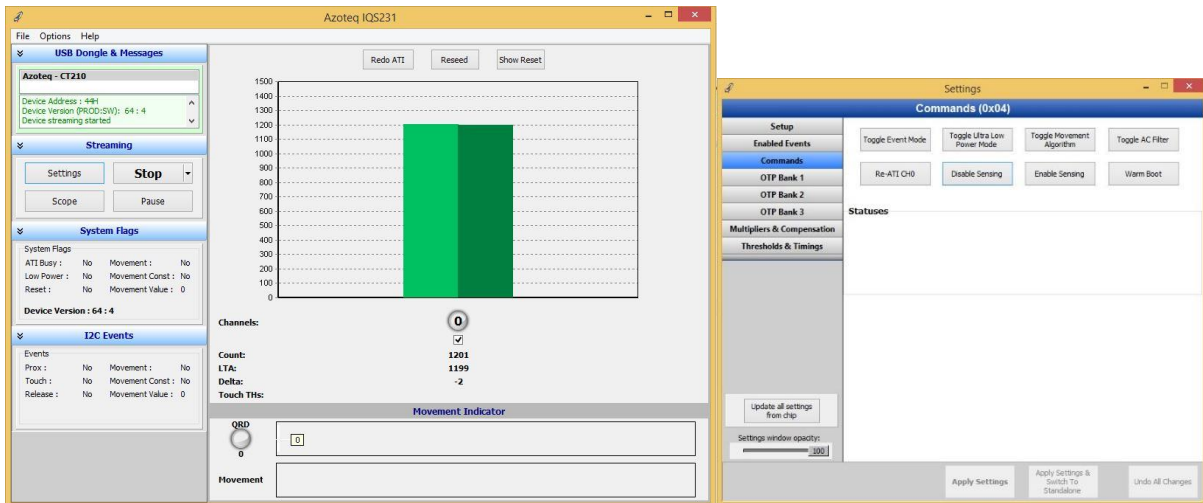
Azoteq IQS231

File Options Help

USB Dongle & Messages

Azoteq - CT210

Device Address : 44H
Device Version (PROD:SW): 64 : 4
Device streaming started

Streaming

Settings
Stop
Scope
Pause

System Flags

System Flags
ATI Busy : No Movement : No
Low Power : No Movement Const : No
Reset : No Movement Value : 0

Device Version : 64 : 4

I2C Events

Events
Prox : No Movement : No
Touch : No Movement Const : No
Release : No Movement Value : 0

Redo ATI
Reseed
Show Reset

1500
1400
1300
1200
1100
1000
900
800
700
600
500
400
300
200
100
0

Channels:
0

Count: 1201
LTA: 1199
Delta: -2
Touch THs:

Movement Indicator

QRD
0
0

Movement

Settings

Commands (0x04)

Setup
Enabled Events
Commands
OTP Bank 1
OTP Bank 2
OTP Bank 3
Multipliers & Compensation
Thresholds & Timings

Toggle Event Mode
Toggle Ultra Low Power Mode
Toggle Movement Algorithm
Toggle AC Filter
Re-ATI CH0
Disable Sensing
Enable Sensing
Warm Boot

Statuses

Update all settings from chip

Settings window opacity:
100

Apply Settings
Apply Settings & Switch To Standalone
Undo All Changes